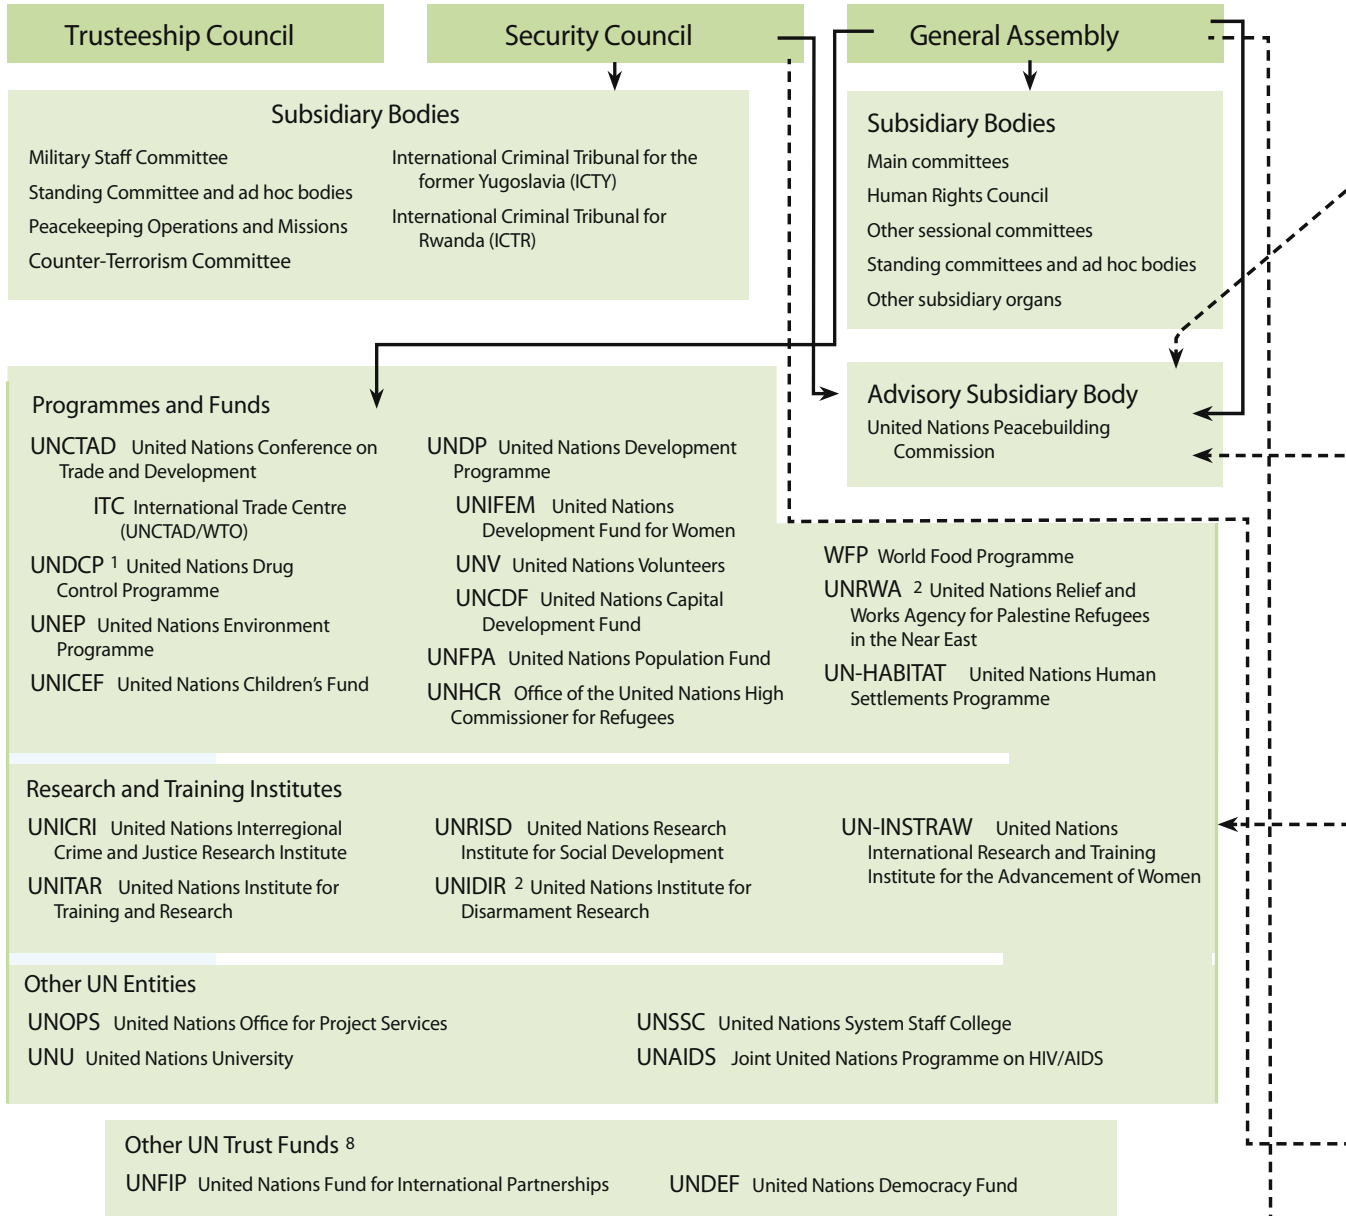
Trusteeship Council

Security Council

General Assembly

Subsidiary Bodies

Military Staff Committee

Standing Committee and ad hoc bodies

Peacekeeping Operations and Missions

Counter-Terrorism Committee

International Criminal Tribunal for the former Yugoslavia (ICTY)

International Criminal Tribunal for Rwanda (ICTR)

Subsidiary Bodies

Main committees

Human Rights Council

Other sessional committees

Standing committees and ad hoc bodies

Other subsidiary organs

Advisory Subsidiary Body

United Nations Peacebuilding Commission

Programmes and Funds

UNCTAD United Nations Conference on Trade and Development

ITC International Trade Centre (UNCTAD/WTO)

UNDCP $^1$ United Nations Drug Control Programme

UNEP United Nations Environment Programme

UNICEF United Nations Children's Fund

UNDP United Nations Development Programme

UNIFEM United Nations Development Fund for Women

UNV United Nations Volunteers

UNCDF United Nations Capital Development Fund

UNFPA United Nations Population Fund

UNHCR Office of the United Nations High Commissioner for Refugees

WFP World Food Programme

UNRWA $^2$ United Nations Relief and Works Agency for Palestine Refugees in the Near East

UN-HABITAT United Nations Human Settlements Programme

Research and Training Institutes

UNICRI United Nations Interregional Crime and Justice Research Institute

UNITAR United Nations Institute for Training and Research

UNRISD United Nations Research Institute for Social Development

UNIDIR $^2$ United Nations Institute for Disarmament Research

UN-INSTRAW United Nations International Research and Training Institute for the Advancement of Women

Other UN Entities

UNOPS United Nations Office for Project Services

UNU United Nations University

UNSSC United Nations System Staff College

UNAIDS Joint United Nations Programme on HIV/AIDS

Other UN Trust Funds $^8$

UNFIP United Nations Fund for International Partnerships

UNDEF United Nations Democracy Fund